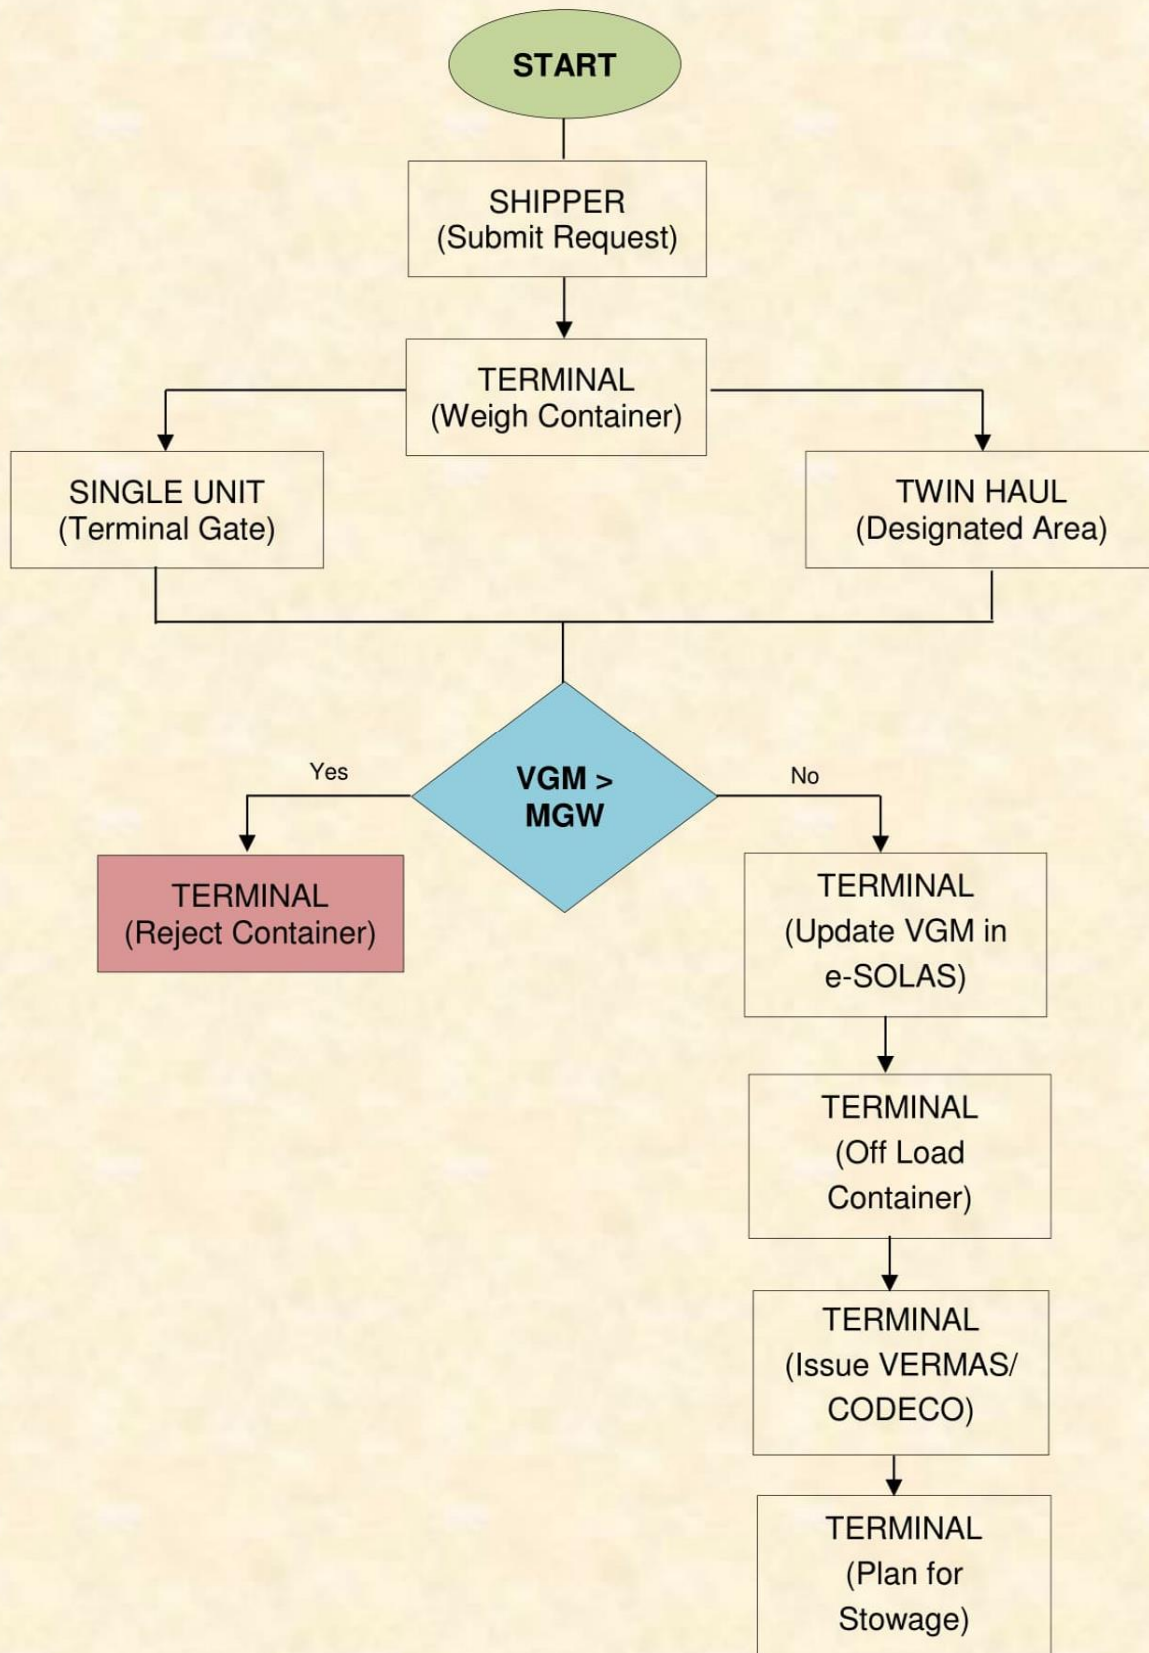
START

SHIPPER
(Submit Request)

TERMINAL
(Weigh Container)

SINGLE UNIT
(Terminal Gate)

TWIN HAUL
(Designated Area)

VGM > MGW

Yes

No

TERMINAL
(Reject Container)

TERMINAL
(Update VGM in e-SOLAS)

TERMINAL
(Off Load Container)

TERMINAL
(Issue VERMAS/ CODECO)

TERMINAL
(Plan for Stowage)